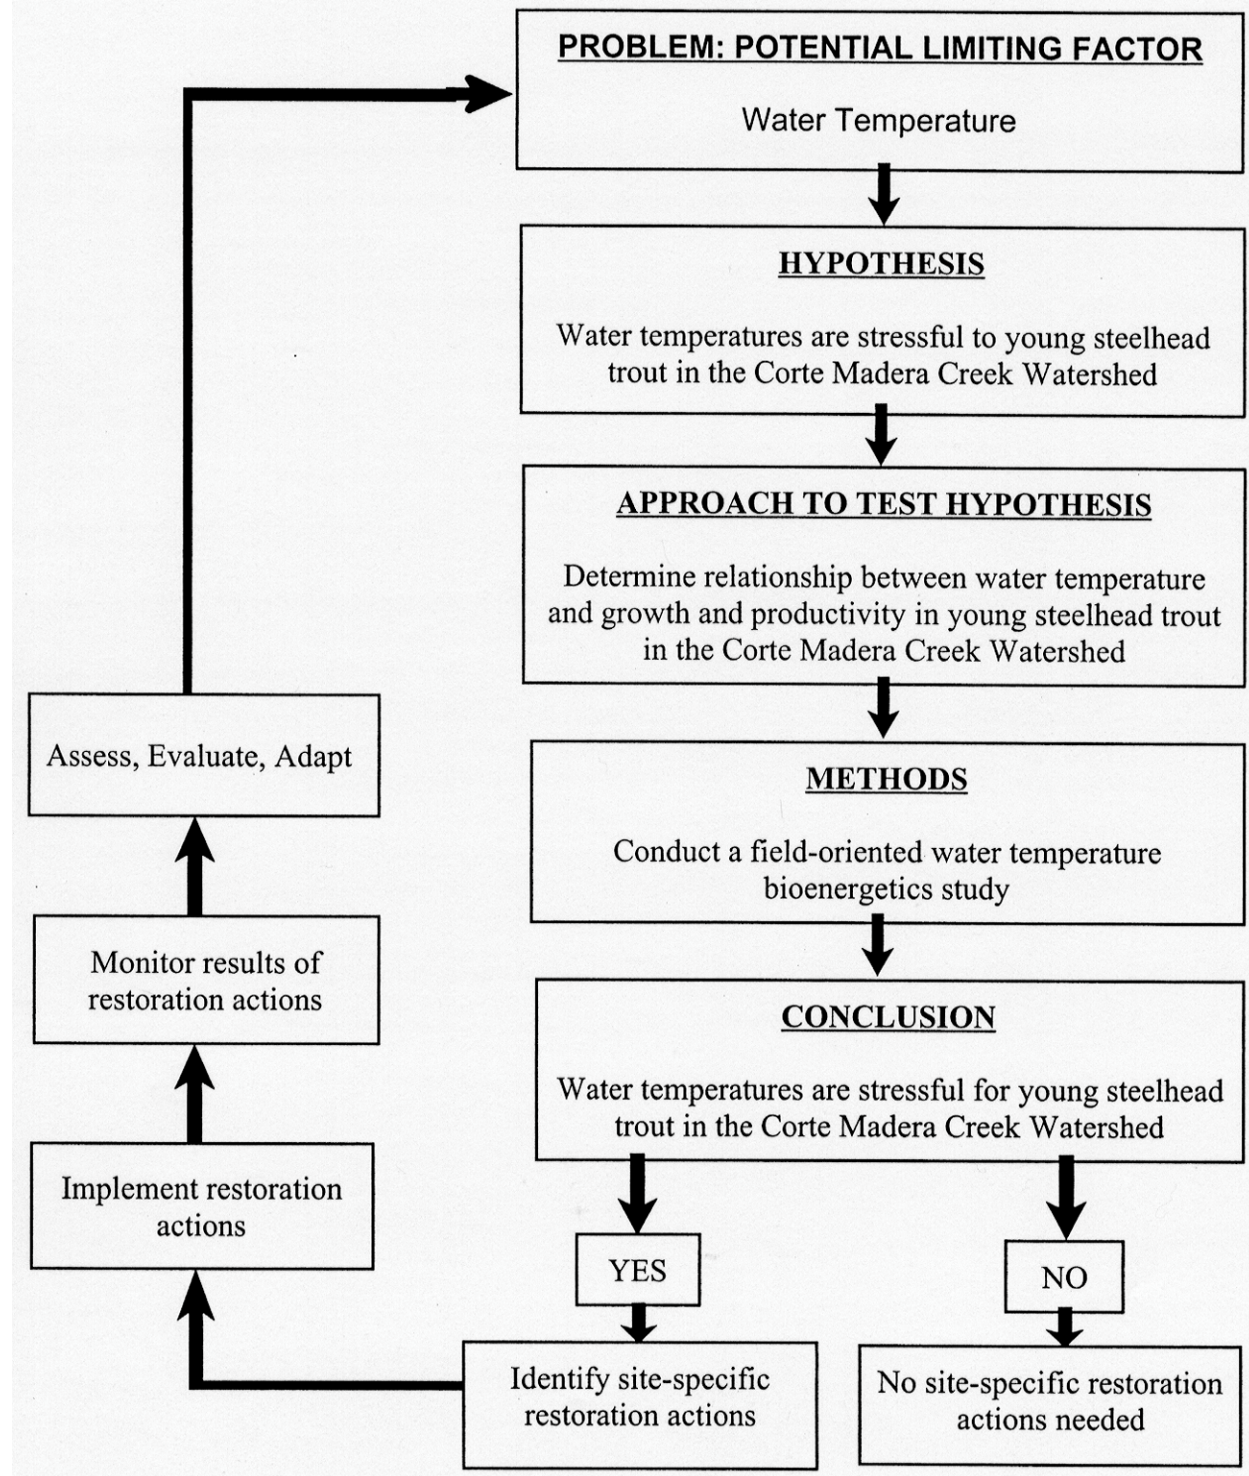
PROBLEM: POTENTIAL LIMITING FACTOR

Water Temperature

HYPOTHESIS

Water temperatures are stressful to young steelhead trout in the Corte Madera Creek Watershed

APPROACH TO TEST HYPOTHESIS

Determine relationship between water temperature and growth and productivity in young steelhead trout in the Corte Madera Creek Watershed

METHODS

Conduct a field-oriented water temperature bioenergetics study

CONCLUSION

Water temperatures are stressful for young steelhead trout in the Corte Madera Creek Watershed

YES

NO

Identify site-specific restoration actions

No site-specific restoration actions needed

Implement restoration actions

Monitor results of restoration actions

Assess, Evaluate, Adapt